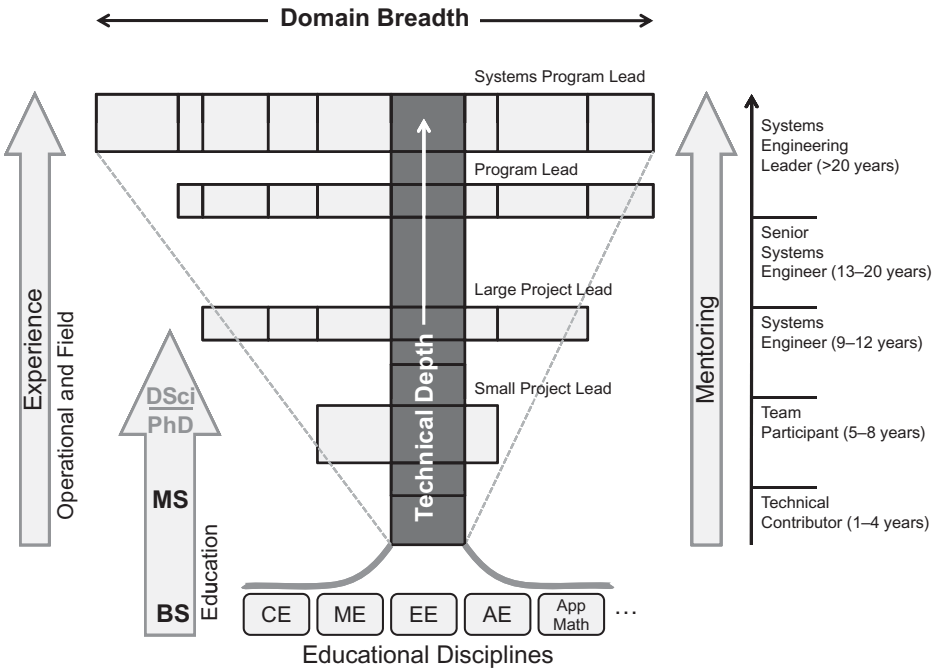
Domain Breadth

Systems Program Lead

Program Lead

Large Project Lead

Small Project Lead

Technical Depth

Experience

Operational and Field

DSci

PhD

MS

BS

Education

Mentoring

Systems Engineering Leader (>20 years)

Senior Systems Engineer (13–20 years)

Systems Engineer (9–12 years)

Team Participant (5–8 years)

Technical Contributor (1–4 years)

CE

ME

EE

AE

App Math

...

Educational Disciplines